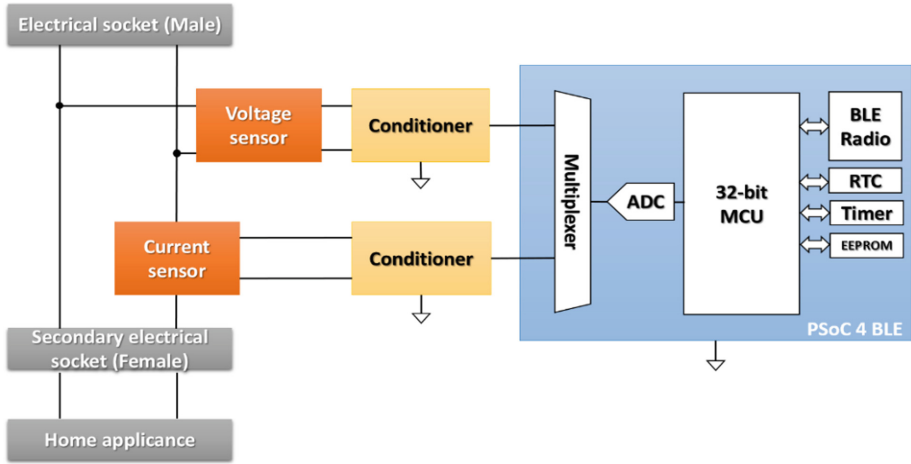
Electrical socket (Male)

Voltage sensor

Conditioner

Current sensor

Conditioner

Secondary electrical socket (Female)

Home appliance

Multiplexer

ADC

32-bit MCU

BLE Radio

RTC

Timer

EEPROM

PSoC 4 BLE